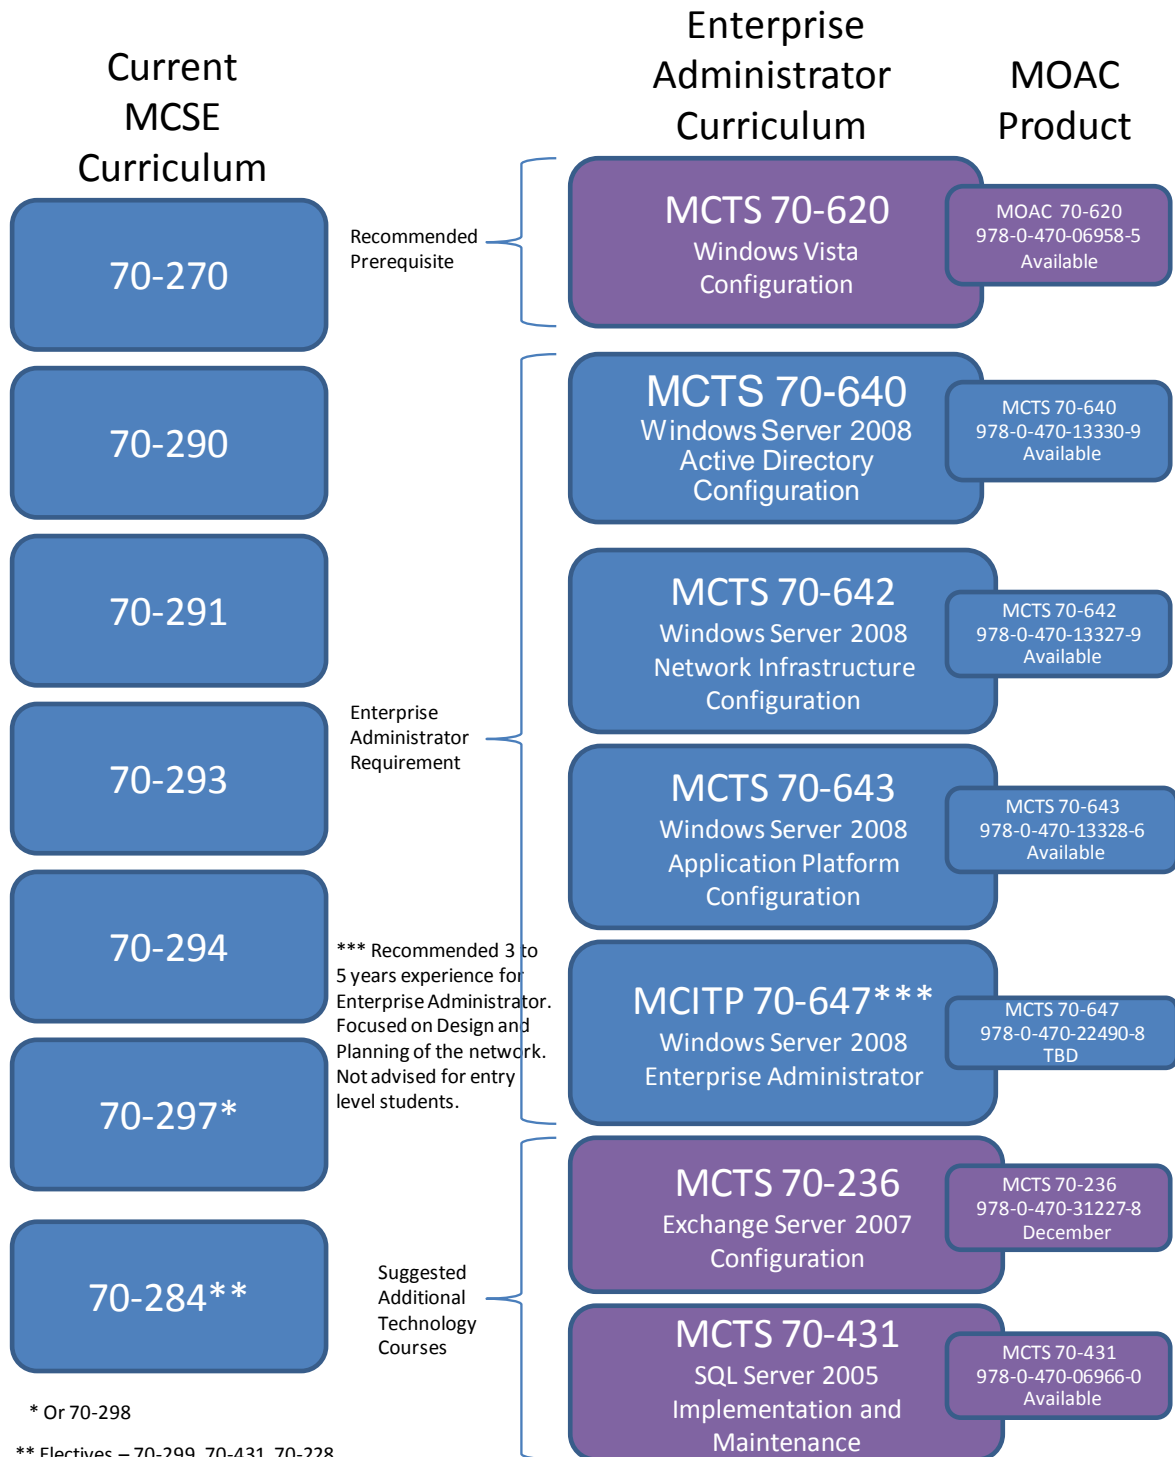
Current MCSE Curriculum

Enterprise Administrator Curriculum

MOAC Product

70-270

Recommended Prerequisite

MCTS 70-620
Windows Vista Configuration

MOAC 70-620
978-0-470-06958-5
Available

70-290

MCTS 70-640
Windows Server 2008
Active Directory Configuration

MCTS 70-640
978-0-470-13330-9
Available

70-291

MCTS 70-642
Windows Server 2008
Network Infrastructure Configuration

MCTS 70-642
978-0-470-13327-9
Available

70-293

Enterprise Administrator Requirement

MCTS 70-643
Windows Server 2008
Application Platform Configuration

MCTS 70-643
978-0-470-13328-6
Available

70-294

*** Recommended 3 to 5 years experience for Enterprise Administrator. Focused on Design and Planning of the network. Not advised for entry level students.

MCITP 70-647***
Windows Server 2008
Enterprise Administrator

MCTS 70-647
978-0-470-22490-8
TBD

70-297*

MCTS 70-236
Exchange Server 2007 Configuration

MCTS 70-236
978-0-470-31227-8
December

70-284**

Suggested Additional Technology Courses

MCTS 70-431
SQL Server 2005
Implementation and Maintenance

MCTS 70-431
978-0-470-06966-0
Available

* Or 70-298

** Electives – 70-299, 70-431, 70-228